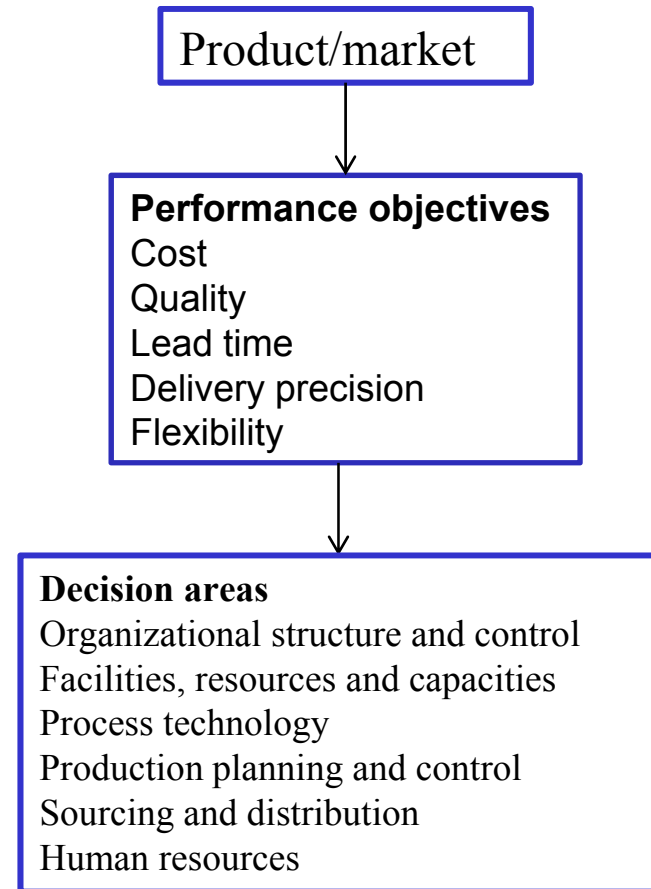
Product/market

Performance objectives
Cost
Quality
Lead time
Delivery precision
Flexibility

Decision areas
Organizational structure and control
Facilities, resources and capacities
Process technology
Production planning and control
Sourcing and distribution
Human resources